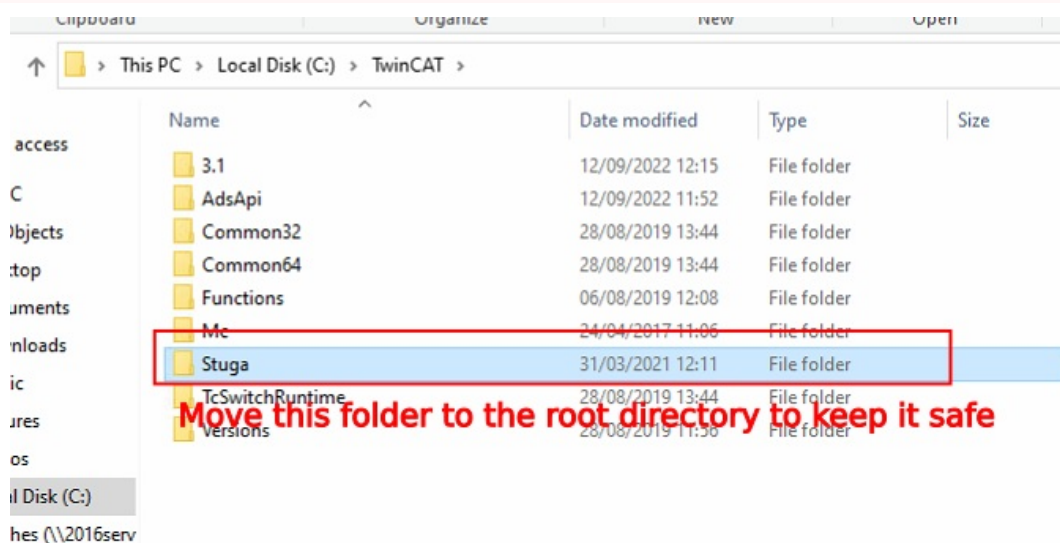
Clipboard Organize New Open

This PC > Local Disk (C:) > TwinCAT >

access
C
Objects
ctop
uments
nloads
ic
ures
os
al Disk (C:)
hes (\\2016serv

| Name | Date modified | Type | Size |
|---|---|---|---|
| 3.1 | 12/09/2022 12:15 | File folder | |
| AdsApi | 12/09/2022 11:52 | File folder | |
| Common32 | 28/08/2019 13:44 | File folder | |
| Common64 | 28/08/2019 13:44 | File folder | |
| Functions | 06/08/2019 12:08 | File folder | |
| Mc | 24/04/2017 11:06 | File folder | |
| Stuga | 31/03/2021 12:11 | File folder | |
| TcSwitchRuntime | 28/08/2019 13:44 | File folder | |
| Versions | 28/08/2019 11:56 | File folder | |

Move this folder to the root directory to keep it safe